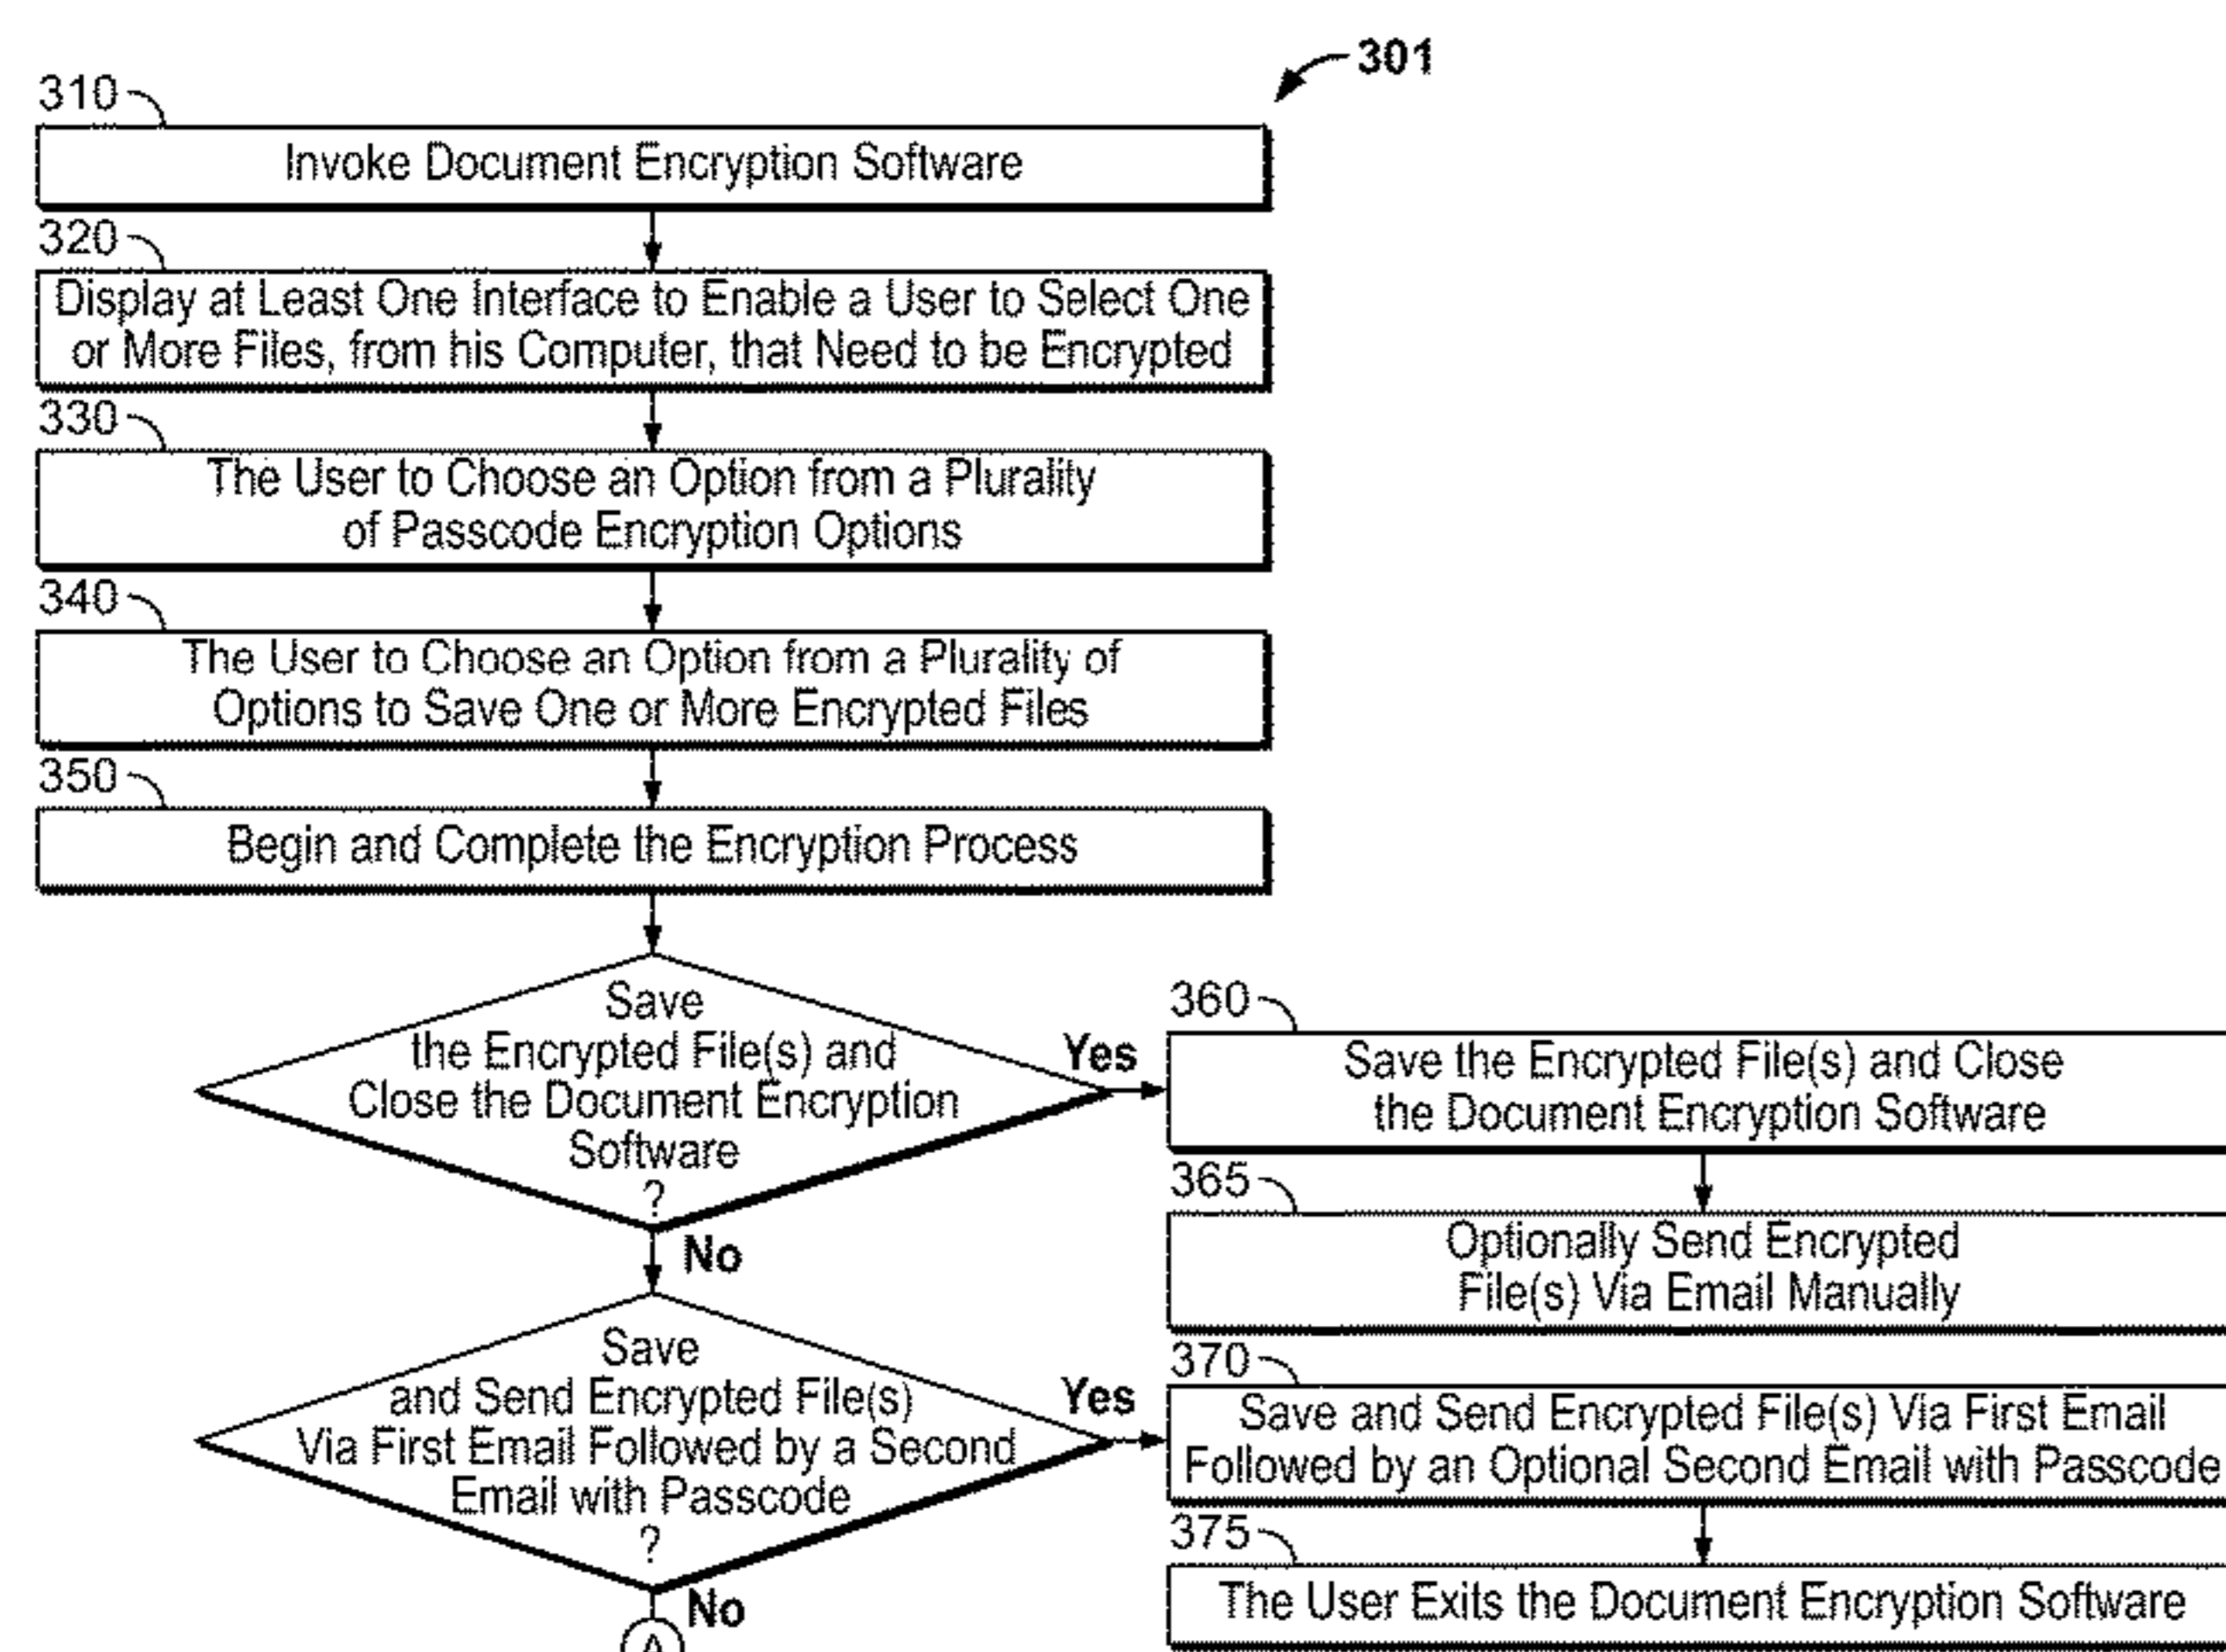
301

310
Invoke Document Encryption Software

320
Display at Least One Interface to Enable a User to Select One or More Files, from his Computer, that Need to be Encrypted

330
The User to Choose an Option from a Plurality of Passcode Encryption Options

340
The User to Choose an Option from a Plurality of Options to Save One or More Encrypted Files

350
Begin and Complete the Encryption Process

Save the Encrypted File(s) and Close the Document Encryption Software ?

Yes

360
Save the Encrypted File(s) and Close the Document Encryption Software

365
Optionally Send Encrypted File(s) Via Email Manually

No

Save and Send Encrypted File(s) Via First Email Followed by a Second Email with Passcode ?

Yes

370
Save and Send Encrypted File(s) Via First Email Followed by an Optional Second Email with Passcode

375
The User Exits the Document Encryption Software

No

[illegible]